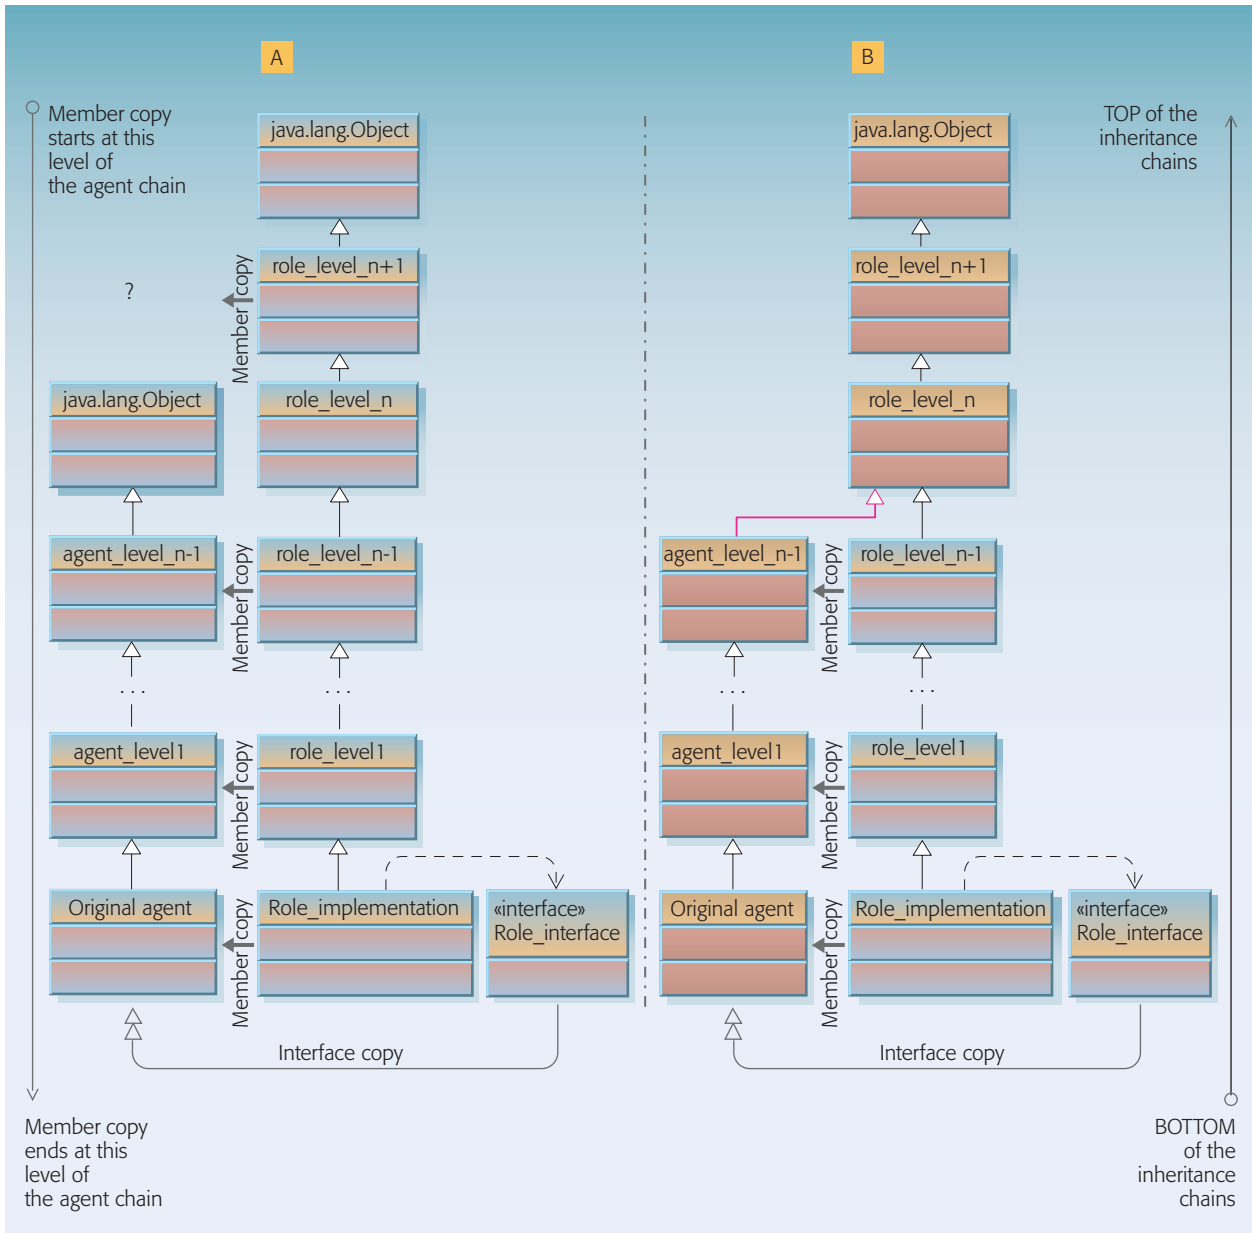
A

Member copy starts at this level of the agent chain

java.lang.Object

role_level_n+1

Member copy

?

java.lang.Object

role_level_n

agent_level_n-1

Member copy

role_level_n-1

. . .

. . .

agent_level1

Member copy

role_level1

Original agent

Member copy

Role_implementation

«interface» Role_interface

Interface copy

Member copy ends at this level of the agent chain

B

TOP of the inheritance chains

java.lang.Object

role_level_n+1

role_level_n

agent_level_n-1

Member copy

role_level_n-1

. . .

. . .

agent_level1

Member copy

role_level1

Original agent

Member copy

Role_implementation

«interface» Role_interface

Interface copy

BOTTOM of the inheritance chains